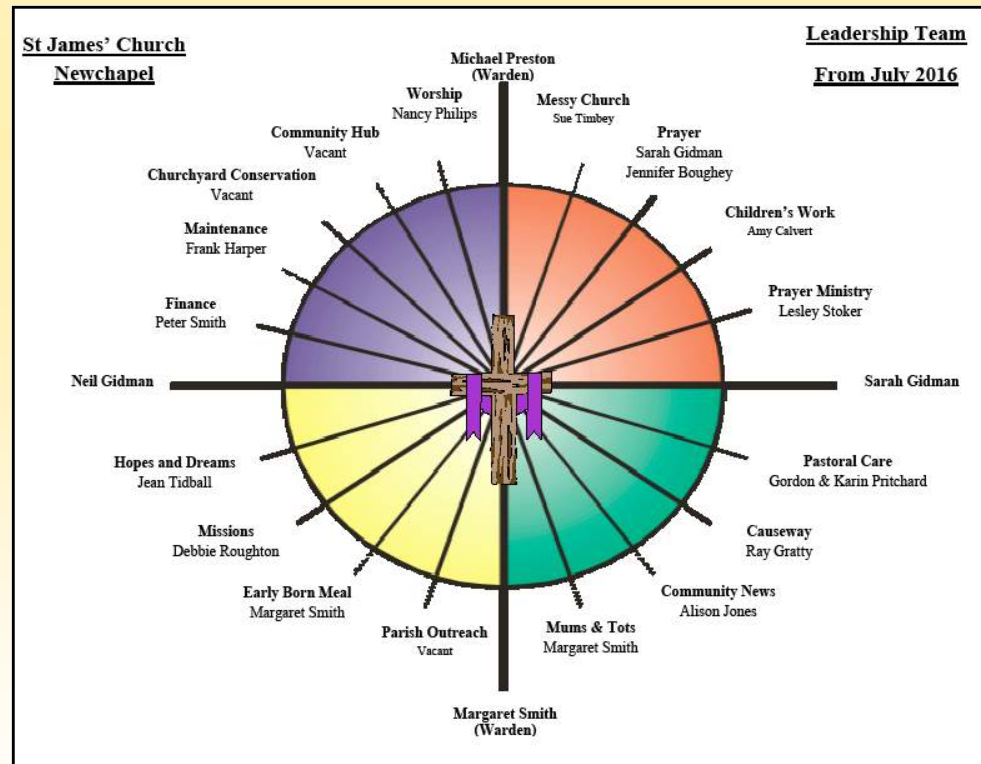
St James' Church
Newchapel

Leadership Team
From July 2016

Michael Preston
(Warden)

Worship
Nancy Philips

Messy Church
Sue Timbey

Community Hub
Vacant

Prayer
Sarah Gidman
Jennifer Boughey

Churchyard Conservation
Vacant

Children's Work
Amy Calvert

Maintenance
Frank Harper

Prayer Ministry
Lesley Stoker

Finance
Peter Smith

Neil Gidman

Sarah Gidman

Pastoral Care
Gordon & Karin Pritchard

Hopes and Dreams
Jean Tidball

Causeway
Ray Gratty

Missions
Debbie Roughton

Community News
Alison Jones

Early Born Meal
Margaret Smith

Mums & Tots
Margaret Smith

Parish Outreach
Vacant

Margaret Smith
(Warden)